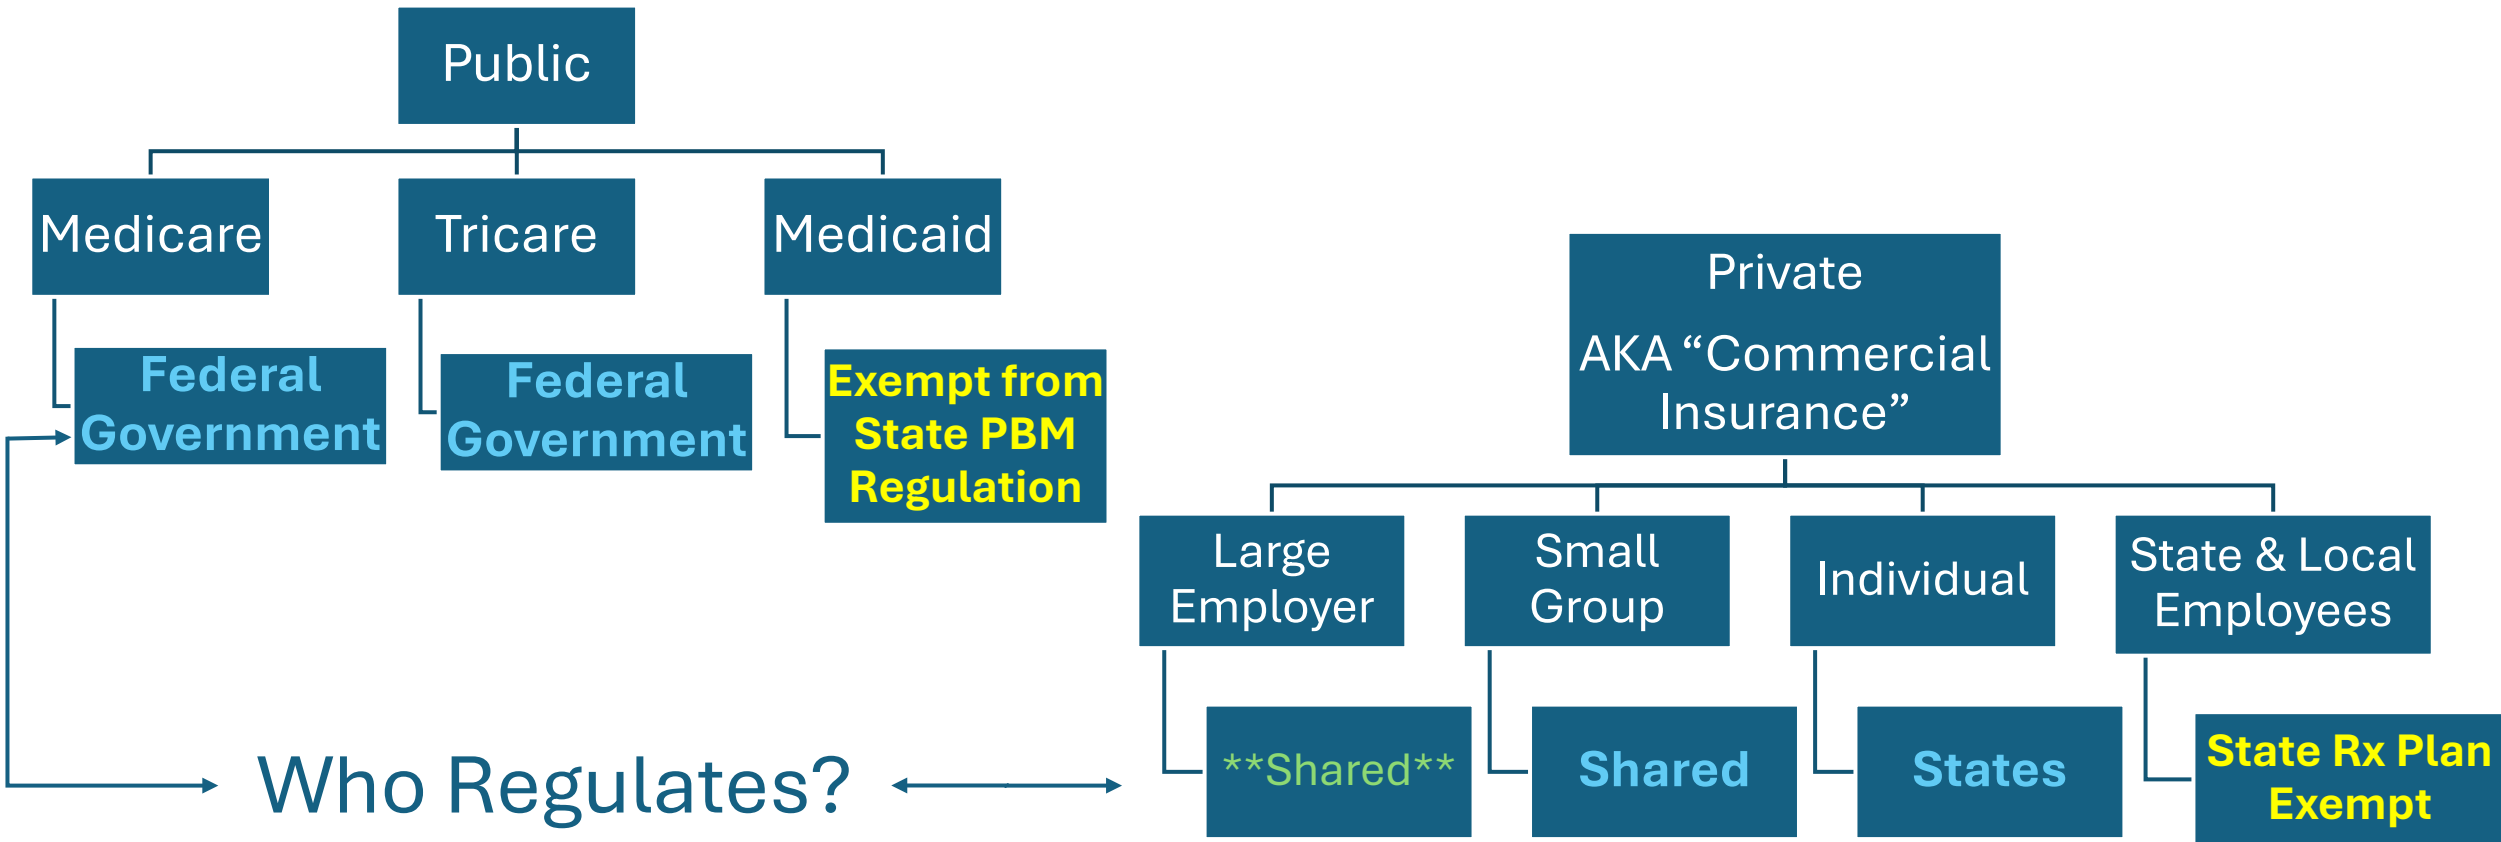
Public

Medicare

Tricare

Medicaid

Federal Government

Federal Government

Exempt from State PBM Regulation

Private

AKA “Commercial Insurance”

Large Employer

Small Groupp

Individual

State & Local Employees

**Shared**

Shared

States

State Rx Plan Exempt

Who Regulates?